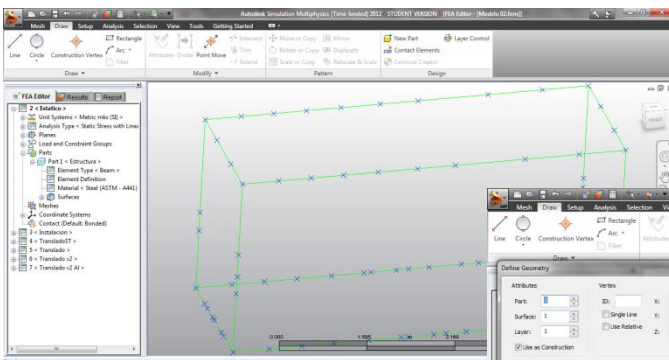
Autodesk Simulation Multiphysics (Time limited) 2012 - STUDENT VERSION - [FEA Editor - [Modelo 02.fem]]

Mesh Draw Setup Analysis Selection View Tools Getting Started

Line Circle Construction Vertex Rectangle Arc Fillet
Draw

Attributes Divide Point Move Intersect Trim Extend
Modify

Move or Copy Rotate or Copy Scale or Copy Mirror Duplicate Relocate & Scale
Pattern

New Part Contact Elements Construct Creator Layer Control
Design

FEA Editor Results Report

2 < Estatico >
Unit Systems < Metric mks (SI) >
Analysis Type < Static Stress with Linea
Planes
Load and Constraint Groups
Parts
Part 1 < Estructura >
Element Type < Beam >
Element Definition
Material < Steel (ASTM - A441)
Surfaces
Meshes
Coordinate Systems
Contact (Default: Bonded)
3 < Instalacion >
4 < TrasladoST >
5 < Traslado >
6 < Traslado v2 >
7 < Traslado v2 Al >

0.000 1.565 3.169

Mesh Draw Setup Analysis Selection Vi
Line Circle Construction Vertex Rectangle Arc Fillet Attributes
Draw

Define Geometry
Attributes
Part: 1
Surface: 1
Layer: 1
Use as Construction
Vertex
ID:
Single Line
Use Relative
X:
Y:
Z: